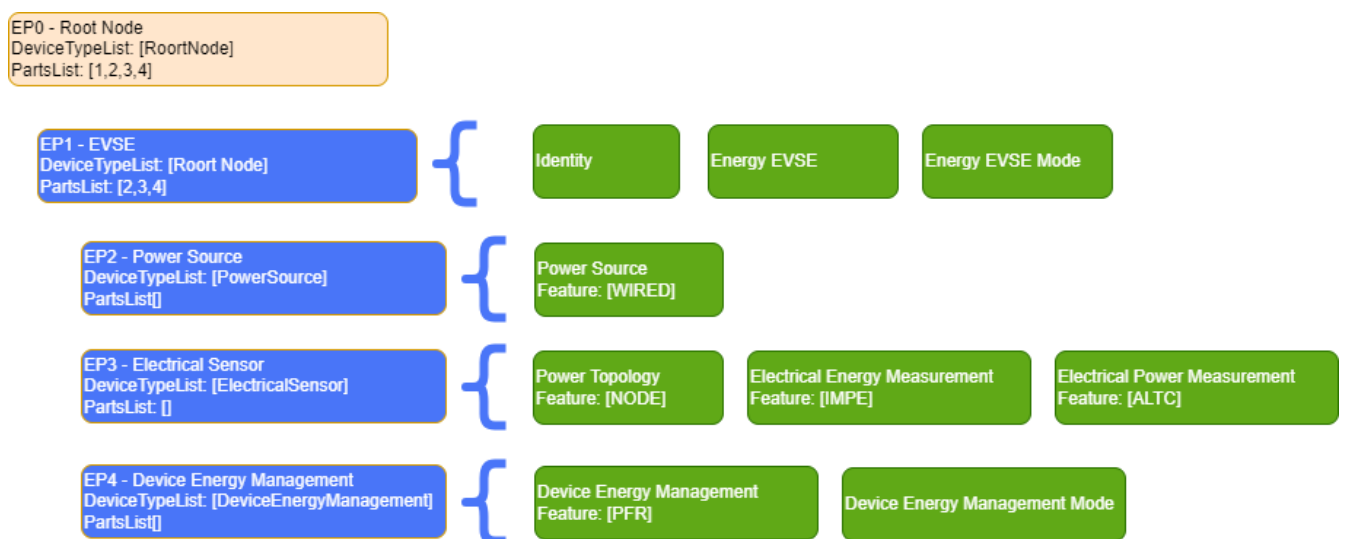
EP0 - Root Node
DeviceTypeList: [RoortNode]
PartsList: [1,2,3,4]

EP1 - EVSE
DeviceTypeList: [Roort Node]
PartsList: [2,3,4]

Identity

Energy EVSE

Energy EVSE Mode

EP2 - Power Source
DeviceTypeList: [PowerSource]
PartsList[]

Power Source
Feature: [WIRED]

EP3 - Electrical Sensor
DeviceTypeList: [ElectricalSensor]
PartsList: []

Power Topology
Feature: [NODE]

Electrical Energy Measurement
Feature: [IMPE]

Electrical Power Measurement
Feature: [ALTC]

EP4 - Device Energy Management
DeviceTypeList: [DeviceEnergyManagement]
PartsList[]

Device Energy Management
Feature: [PFR]

Device Energy Management Mode